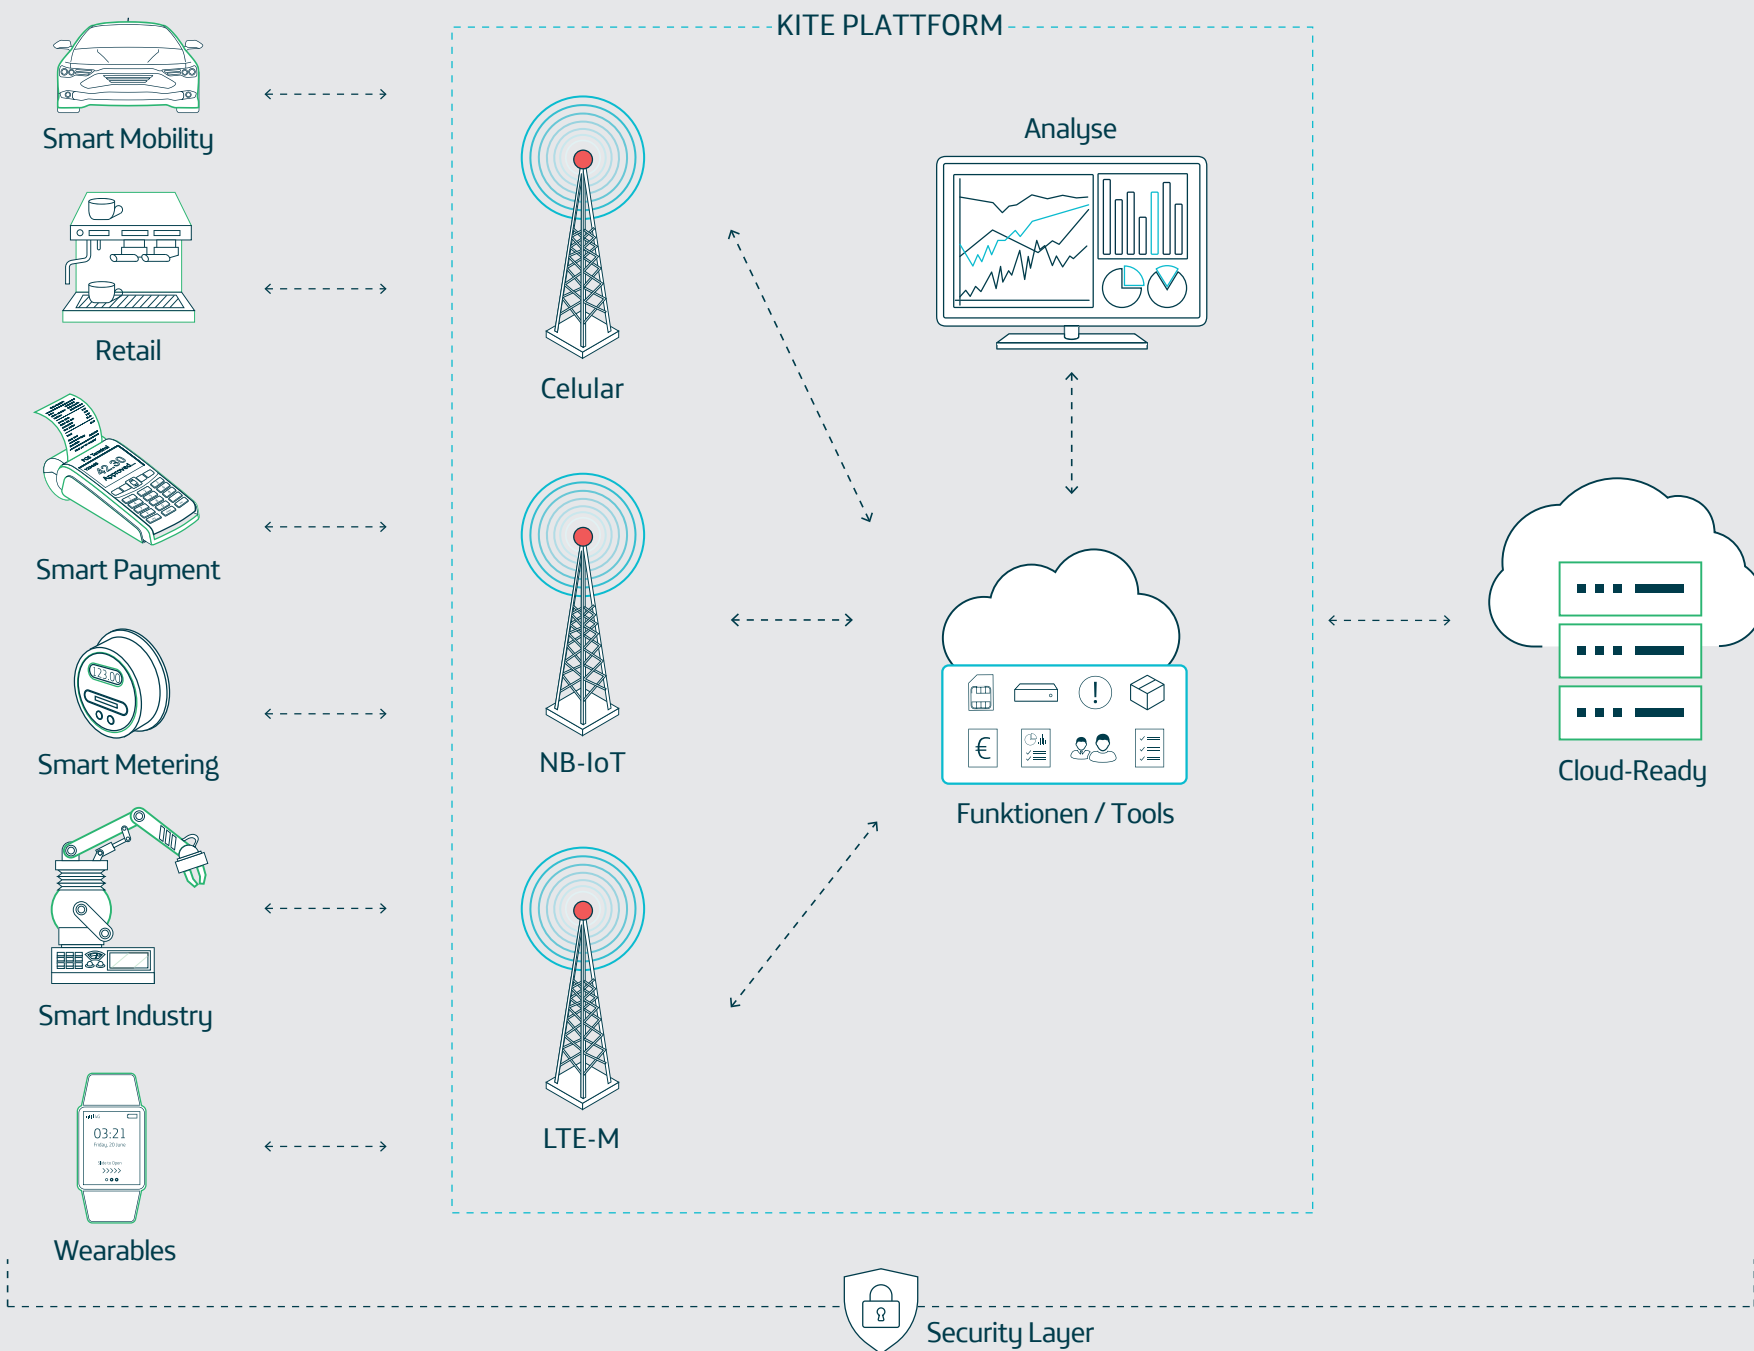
KITE PLATTFORM

Smart Mobility

Retail

Smart Payment

42,30

Smart Metering

123,00

Smart Industry

Wearables

03:21

Celular

NB-IoT

LTE-M

Analyse

Funktionen / Tools

Cloud-Ready

Security Layer